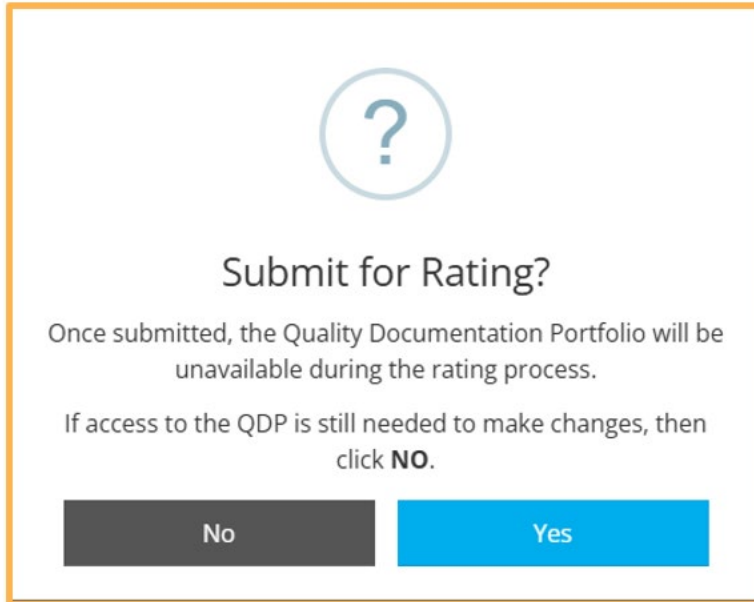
?

Submit for Rating?

Once submitted, the Quality Documentation Portfolio will be unavailable during the rating process.

If access to the QDP is still needed to make changes, then click **NO**.

No

Yes